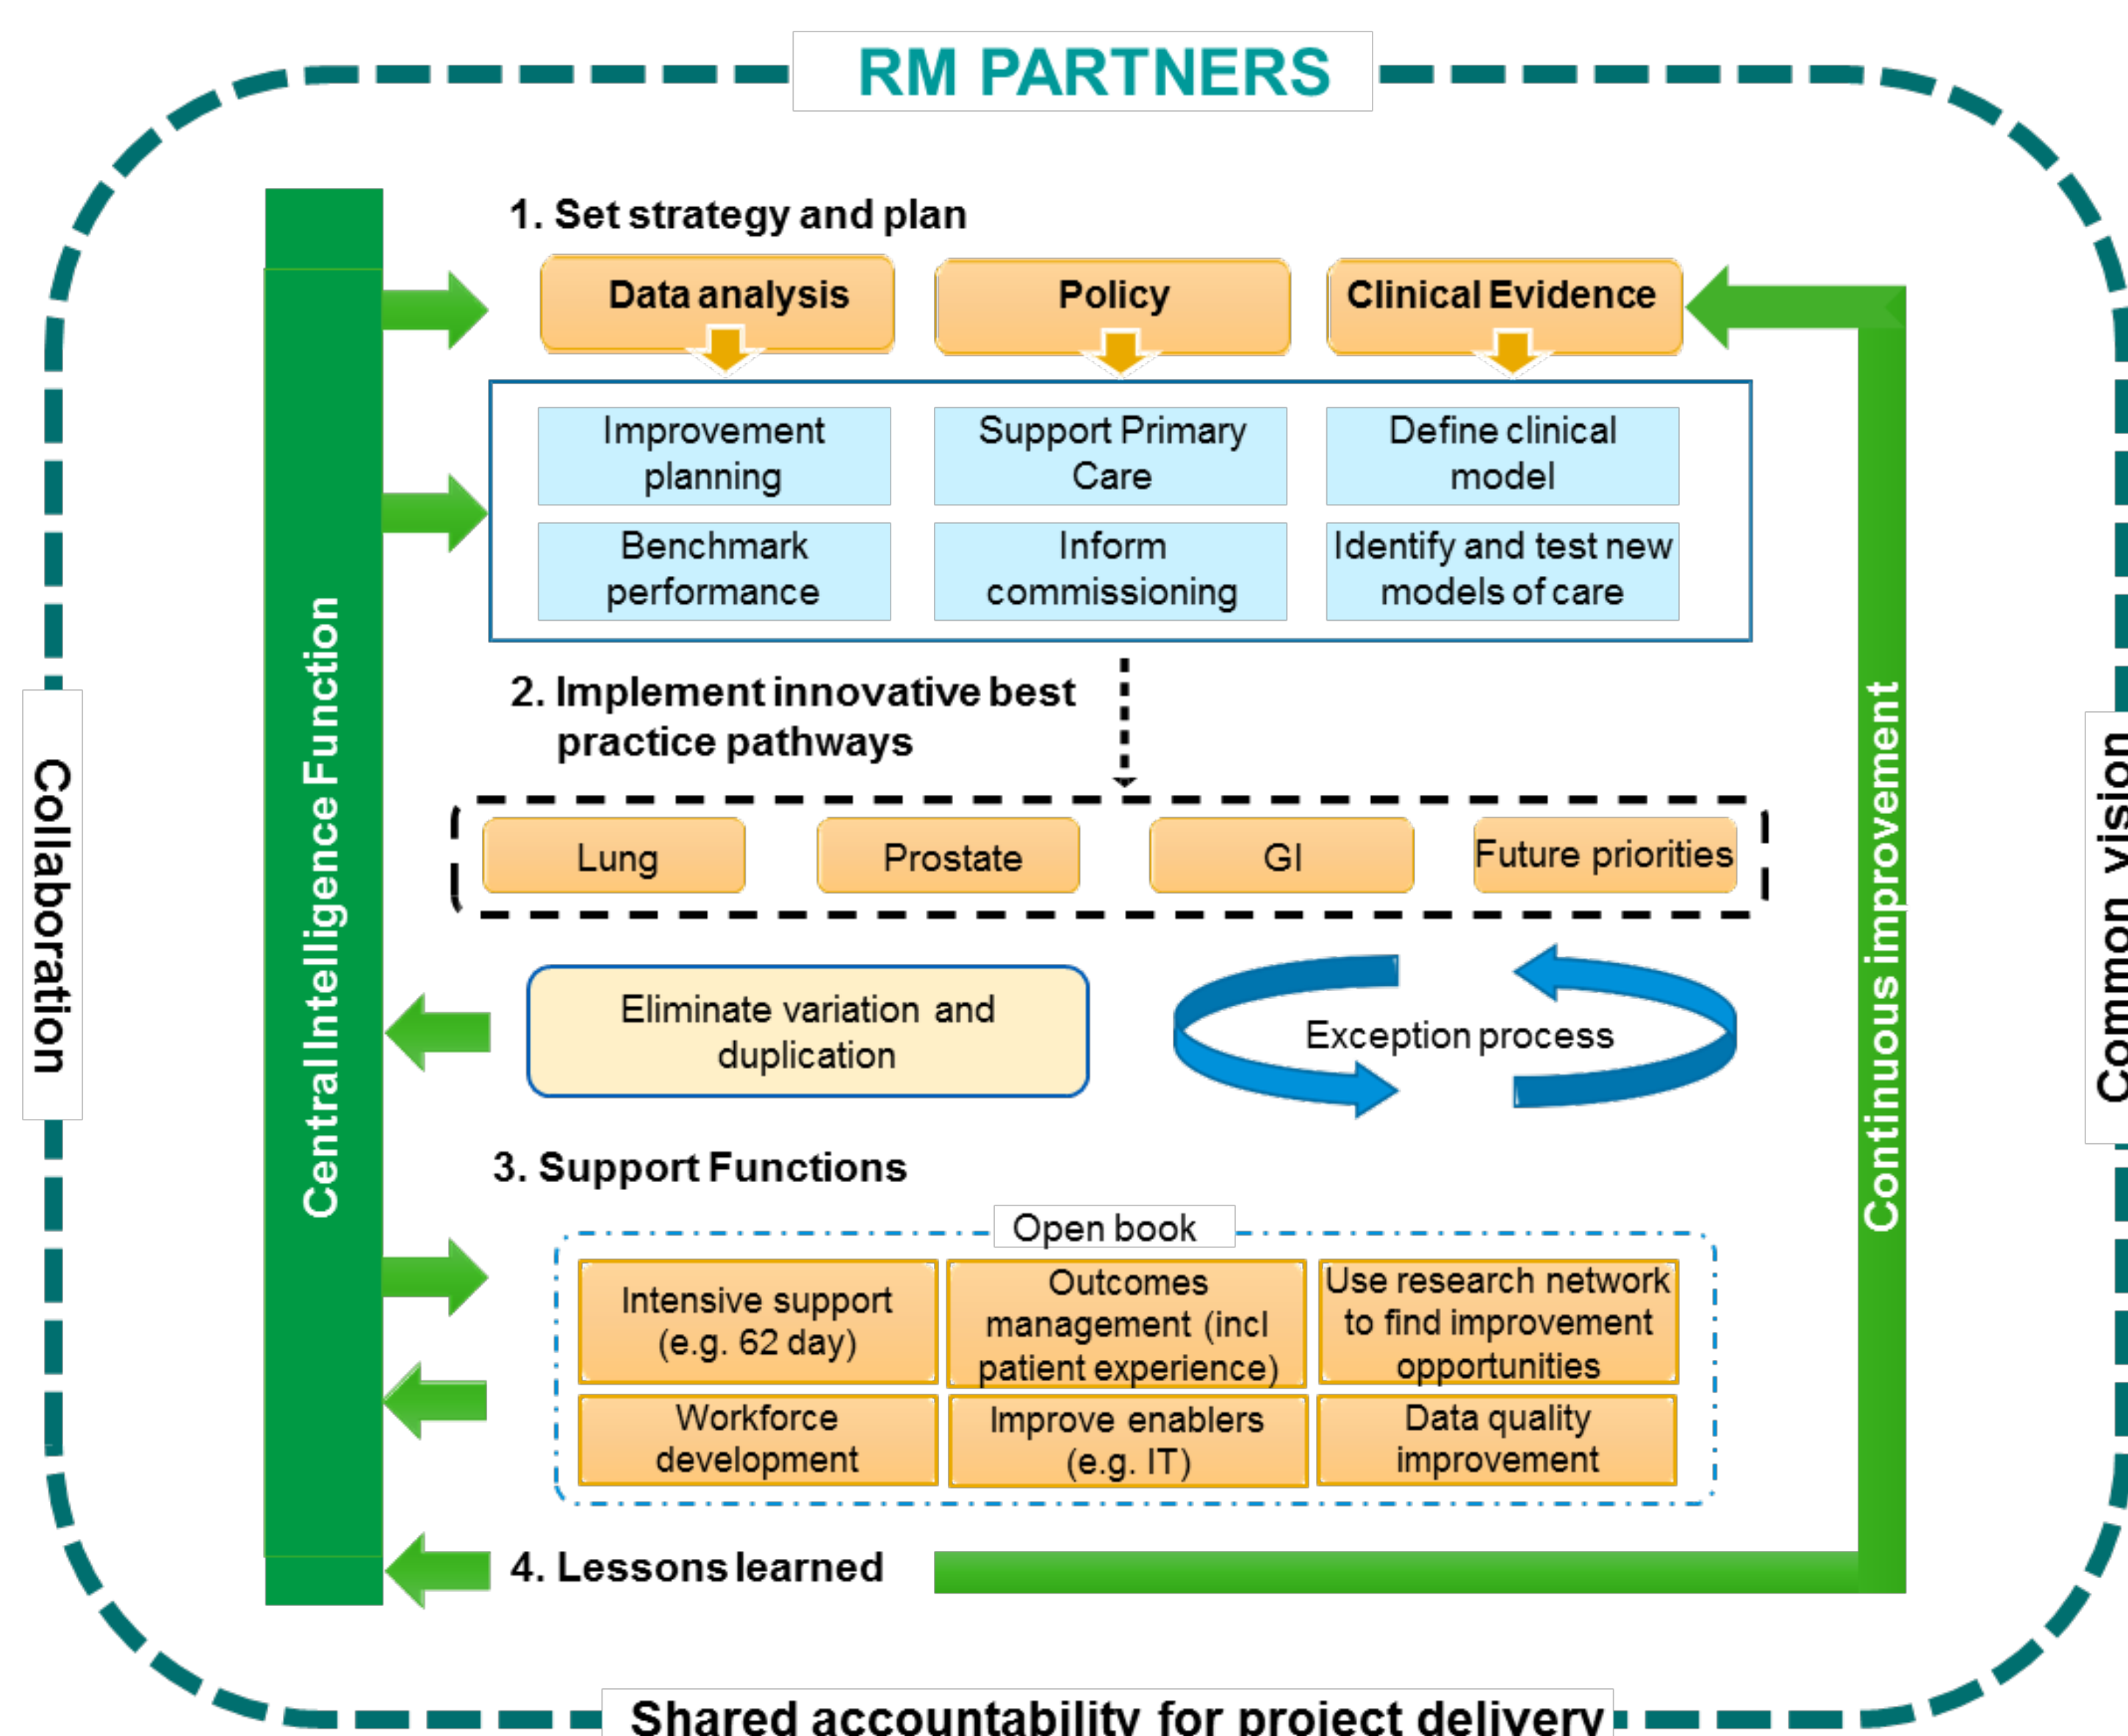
RM PARTNERS

Collaboration

Central Intelligence Function

1. Set strategy and plan

Data analysis

Policy

Clinical Evidence

Improvement planning

Support Primary Care

Define clinical model

Benchmark performance

Inform commissioning

Identify and test new models of care

2. Implement innovative best practice pathways

Lung

Prostate

GI

Future priorities

Eliminate variation and duplication

Exception process

3. Support Functions

Open book

Intensive support (e.g. 62 day)

Outcomes management (incl patient experience)

Use research network to find improvement opportunities

Workforce development

Improve enablers (e.g. IT)

Data quality improvement

4. Lessons learned

Continuous improvement

Common vision

Shared accountability for project delivery